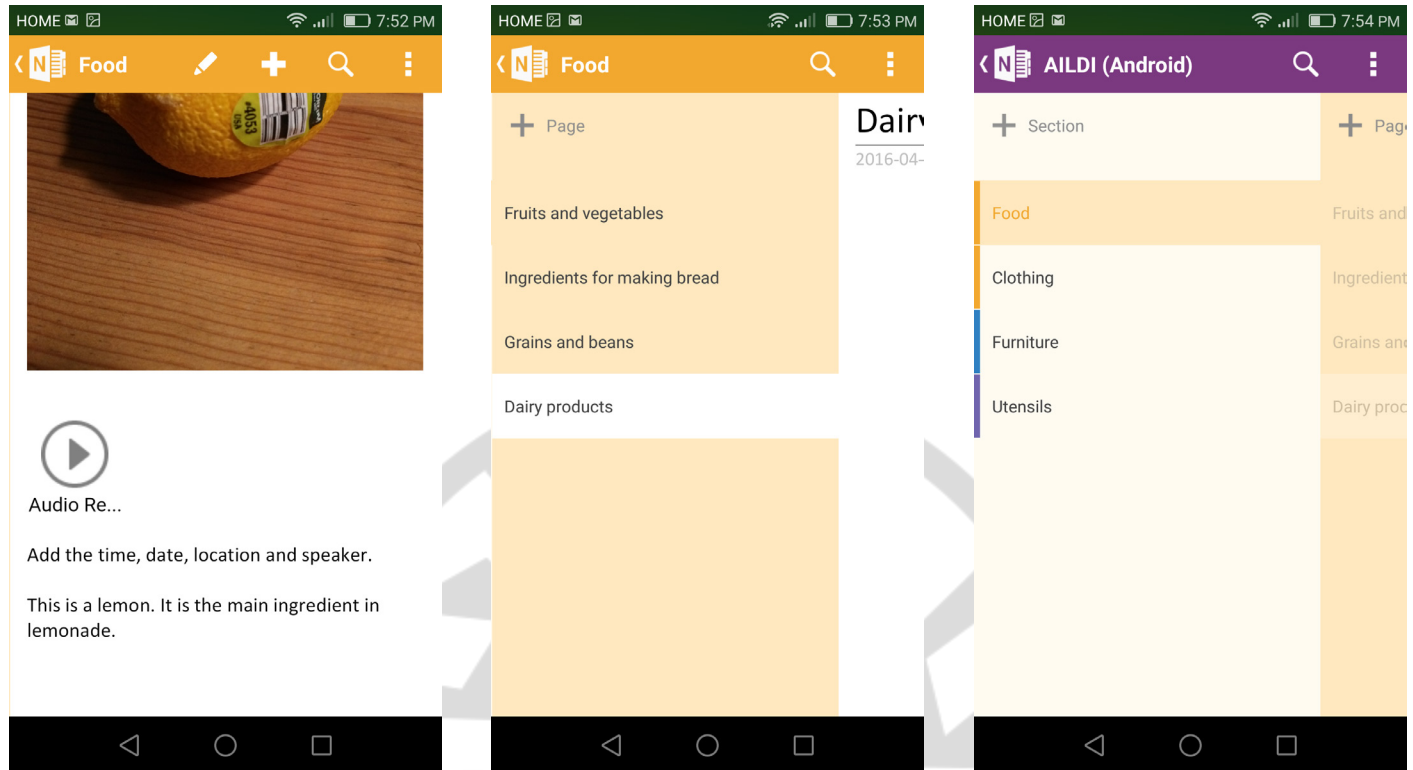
HOME 7:52 PM

Food

4053

Audio Re...

Add the time, date, location and speaker.

This is a lemon. It is the main ingredient in lemonade.

HOME 7:53 PM

Food

Page

Fruits and vegetables

Ingredients for making bread

Grains and beans

Dairy products

Dairy

2016-04-

HOME 7:54 PM

AILDI (Android)

Section

Food

Clothing

Furniture

Utensils

Page

Fruits and

Ingredient

Grains and

Dairy proc